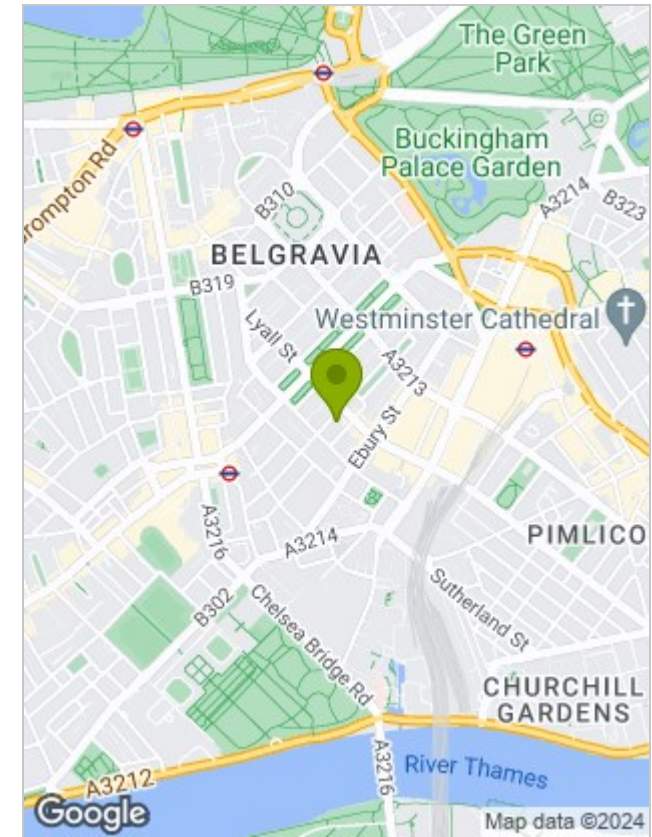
The Green Park
Buckingham Palace Garden
rompton Rd
B310
A3214
B323
BELGRAVIA
B319
Lyall St
Westminster Cathedral
A3213
Ebury St
PIMLICO
A3216
A3214
Sutherland St
B302
Chelsea Bridge Rd
CHURCHILL GARDENS
A3216
River Thames
A3212
Google
Map data ©2024